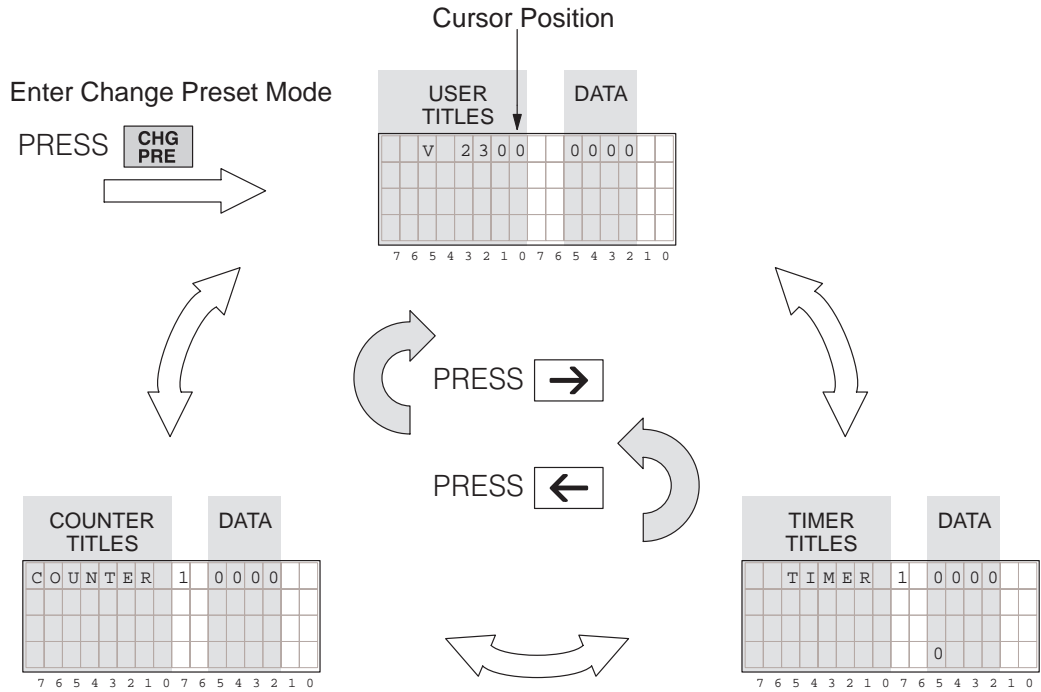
Cursor Position

Enter Change Preset Mode

PRESS CHG PRE

USER TITLES

DATA

V 2300 0000

7 6 5 4 3 2 1 0 7 6 5 4 3 2 1 0

PRESS →

PRESS ←

COUNTER TITLES

DATA

COUNTER 1 0000

7 6 5 4 3 2 1 0 7 6 5 4 3 2 1 0

TIMER TITLES

DATA

TIMER 1 0000

0

7 6 5 4 3 2 1 0 7 6 5 4 3 2 1 0